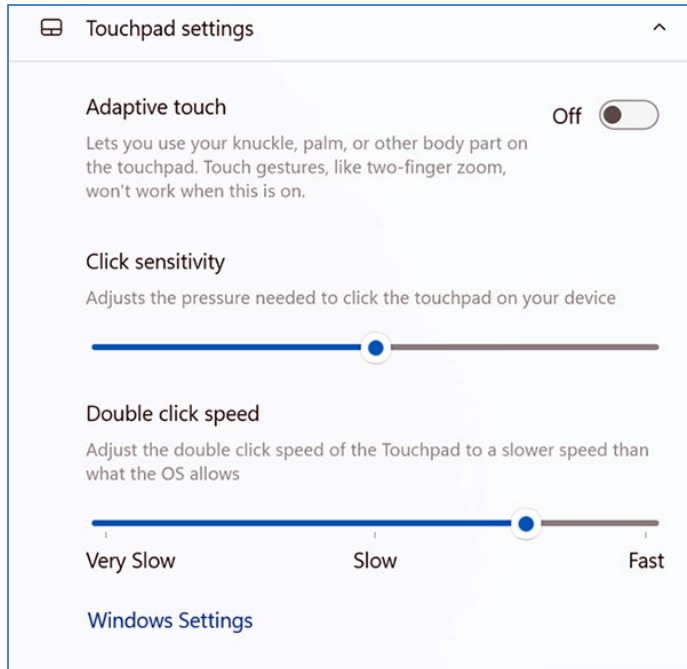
Touchpad settings

Adaptive touch

Off

Lets you use your knuckle, palm, or other body part on the touchpad. Touch gestures, like two-finger zoom, won't work when this is on.

Click sensitivity

Adjusts the pressure needed to click the touchpad on your device

Double click speed

Adjust the double click speed of the Touchpad to a slower speed than what the OS allows

Very Slow

Slow

Fast

Windows Settings